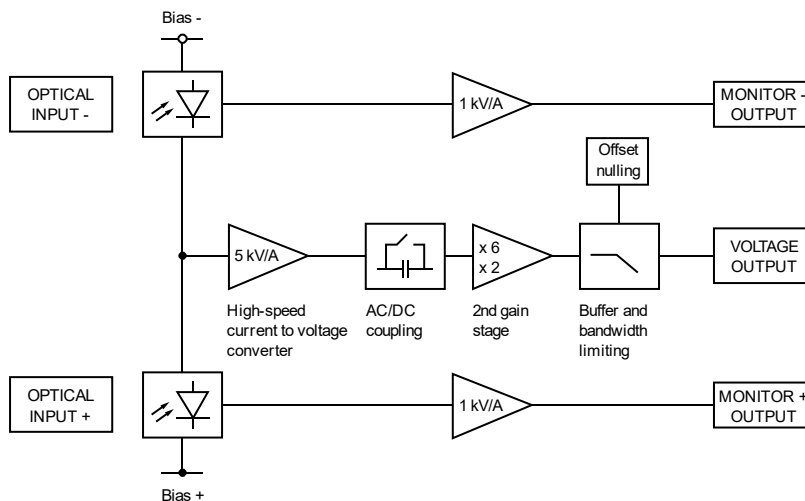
Bias -

OPTICAL INPUT -

1 kV/A

MONITOR - OUTPUT

Offset nulling

5 kV/A

x 6
x 2

VOLTAGE OUTPUT

High-speed current to voltage converter

AC/DC coupling

2nd gain stage

Buffer and bandwidth limiting

OPTICAL INPUT +

1 kV/A

MONITOR + OUTPUT

Bias +